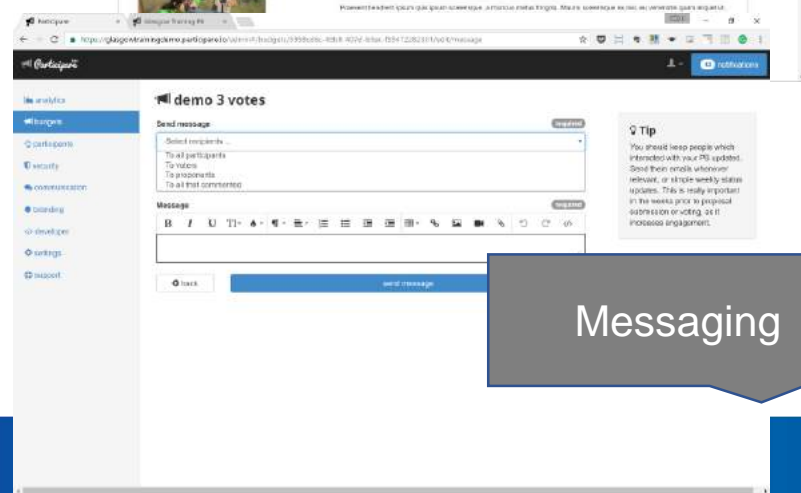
Participare | Glasgow Training PB

https://glasgowtrainingdemo.participare.io/admin/#/budgets/.../edit/message

Participare

notifications

analytics
budgets
participants
security
communication
branding
developer
settings
support

demo 3 votes

Send message
required
Select recipients ...
To all participants
To voters
To proponents
To all that commented

Message
required

back
send message

Tip
You should keep people which interacted with your PB updated. Send them emails whenever relevant, or simple weekly status updates. This is really important in the weeks prior to proposal submission or voting, as it increases engagement.

Messaging